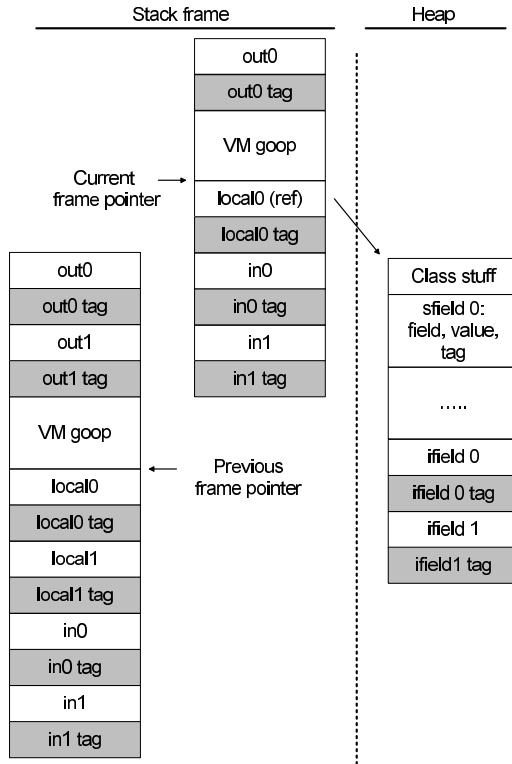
Stack frame

Heap

out0

out0 tag

VM goop

Current frame pointer

local0 (ref)

local0 tag

in0

in0 tag

in1

in1 tag

out0

out0 tag

out1

out1 tag

VM goop

Previous frame pointer

local0

local0 tag

local1

local1 tag

in0

in0 tag

in1

in1 tag

Class stuff

sfield 0: field, value, tag

.....

ifield 0

ifield 0 tag

ifield 1

ifield1 tag